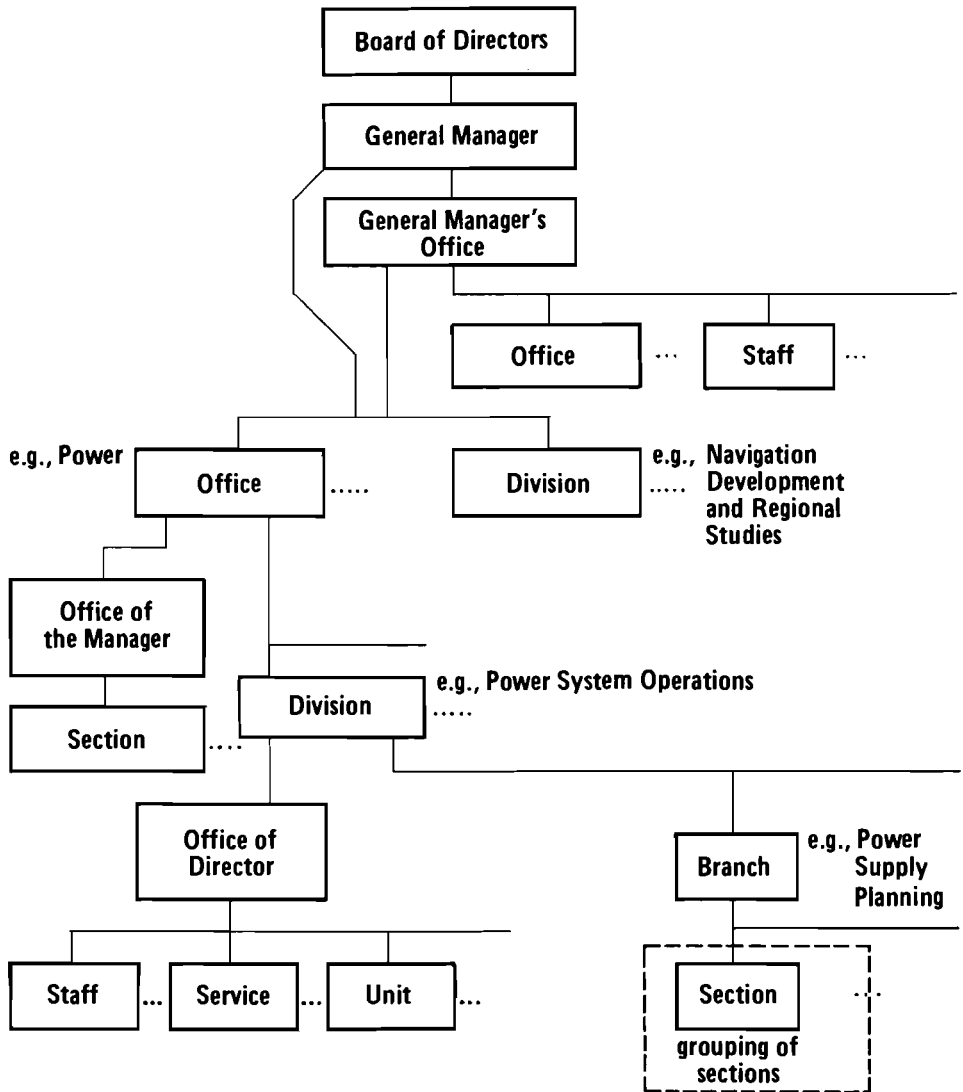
Board of Directors

General Manager

General Manager's Office

Office ...

Staff ...

e.g., Power

Office .....

Division .....

e.g., Navigation Development and Regional Studies

Office of the Manager

Section ....

Division .....

e.g., Power System Operations

Office of Director

Branch

e.g., Power Supply Planning

Staff ...

Service ...

Unit ...

Section ...

grouping of sections